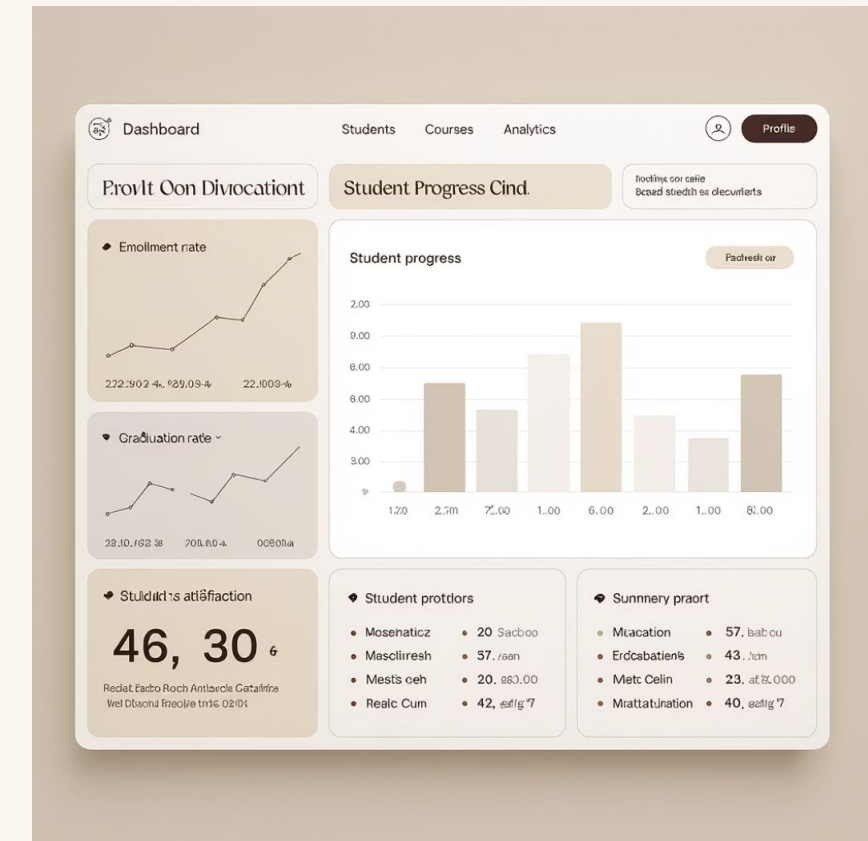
Dashboard

Students Courses Analytics

Profile

Provlt Oon Divocationt

Student Progress Cind.

Iroofinse ocr celie
Bcaad stedish es decumierts

Emollment nate

222.903 4. 829.09-4 22.1003-4

Student progress

Padresh or

2.00
9.00
8.00
6.00
4.00
3.00
0

120 2.3m 7.00 1.00 6.00 2.00 1.00 81.00

Graduation rate

28.10.162 38 708.804 0080fla

Studiddis atiśfaction

46, 30 ₆

Redat Eacbo Roch Antlaecle Gatalrire
Wel Dtsond Preolie tris6 02/0t

Student protdlors

Mosenaticz • 20 Sacboo
Masclliresh • 57. ceen
Mests ceh • 20. 830.00
Realc Cum • 42, ezlig 7

Sunnnery praort

Mtacation • 57. babou
Erdcabatien's • 43. hm
Metc Celin • 23. at8.000
Mrattatunation • 40, ezlig 7